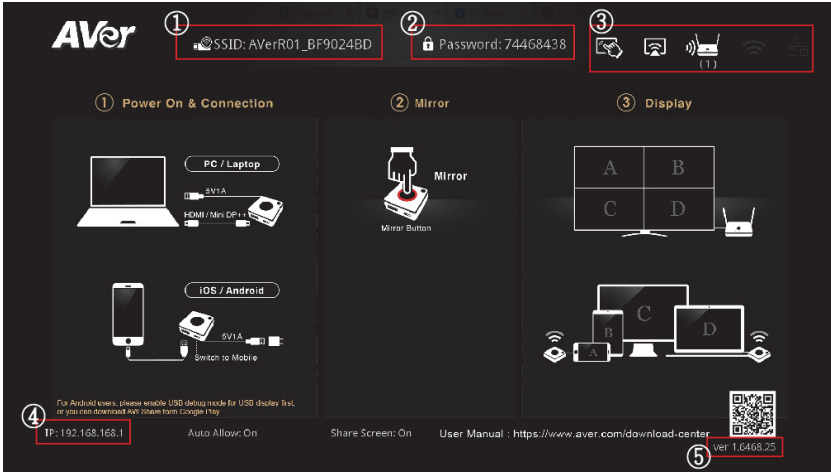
AVer

①
SSID: AVerR01_BF9024BD

②
Password: 74468438

③
(1)

① Power On & Connection

② Mirror

③ Display

PC / Laptop

5V1A

HDMI / Mini DP ++

Mirror

Mirror Button

A
B
C
D

iOS / Android

5V1A

Switch to Mobile

A
B
C
D

For Android users, please enable USB debug mode for USB display first, or you can download AVer Share form Google Play

④
IP: 192.168.168.1

Auto Allow: On

Share Screen: On

User Manual : https://www.aver.com/download-center

⑤
ver 1.6468.25